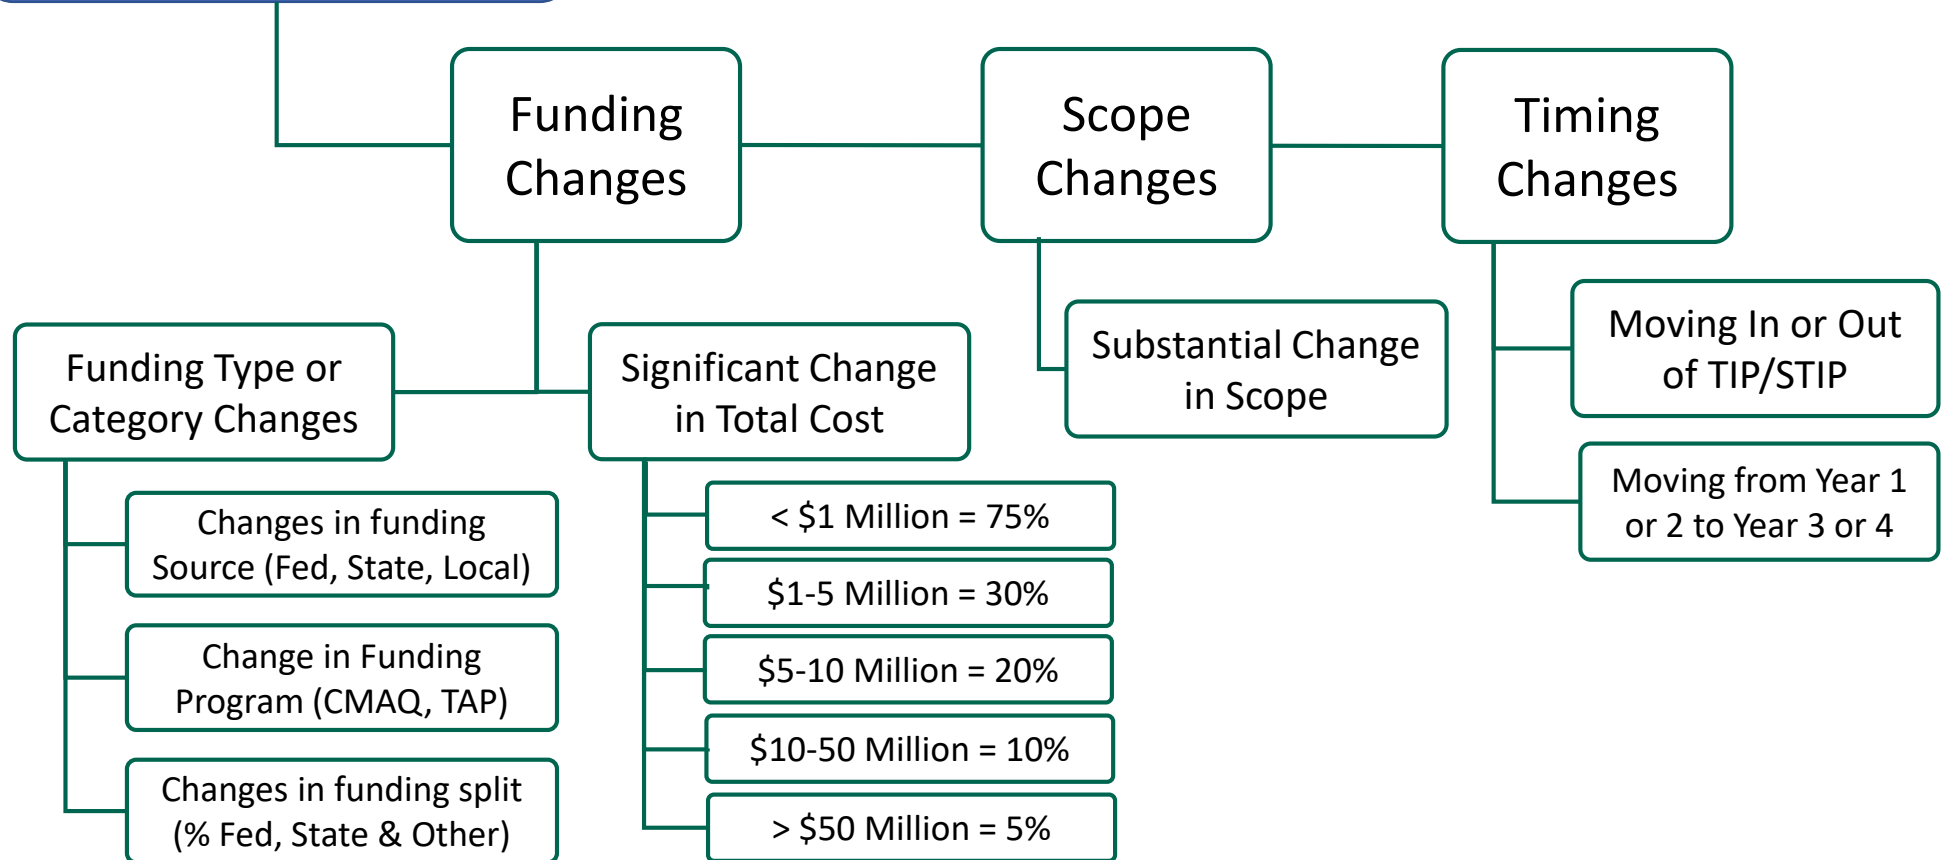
Funding Changes

Scope Changes

Timing Changes

Funding Type or Category Changes

Significant Change in Total Cost

Substantial Change in Scope

Moving In or Out of TIP/STIP

Moving from Year 1 or 2 to Year 3 or 4

Changes in funding Source (Fed, State, Local)

Change in Funding Program (CMAQ, TAP)

Changes in funding split (% Fed, State & Other)

< \$1 Million = 75%

\$1-5 Million = 30%

\$5-10 Million = 20%

\$10-50 Million = 10%

> \$50 Million = 5%